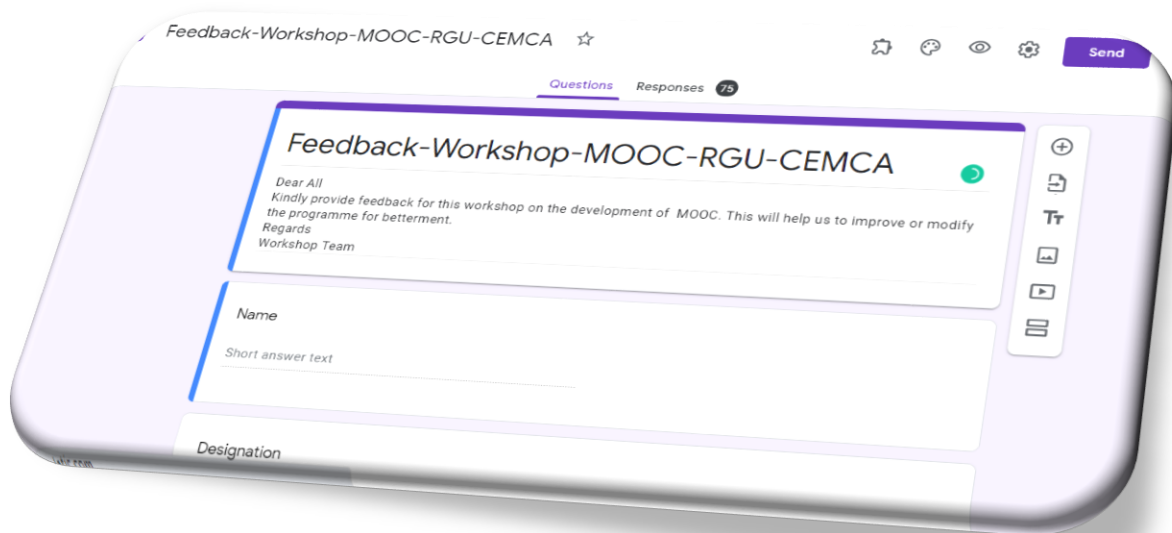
Feedback-Workshop-MOOC-RGU-CEMCA

Send

Questions Responses 75

Feedback-Workshop-MOOC-RGU-CEMCA

Dear All
Kindly provide feedback for this workshop on the development of MOOC. This will help us to improve or modify the programme for betterment.
Regards
Workshop Team

Name

Short answer text

Designation